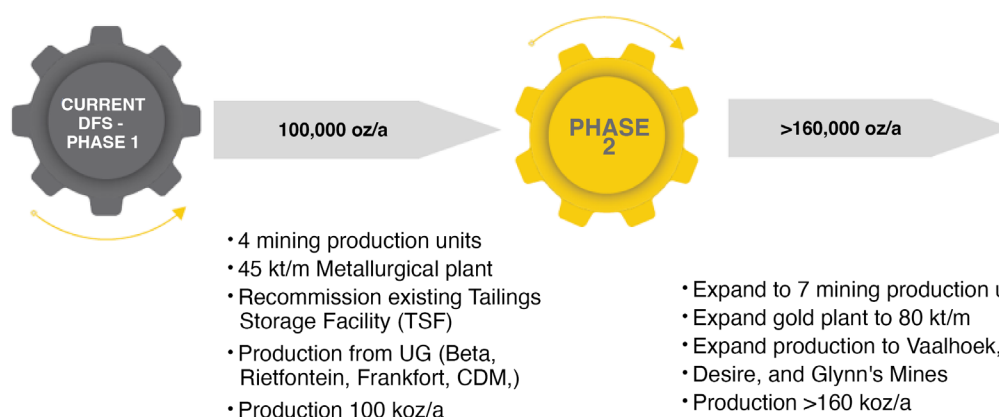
CURRENT DFS - PHASE 1

100,000 oz/a

PHASE 2

>160,000 oz/a

• 4 mining production units
• 45 kt/m Metallurgical plant
• Recommission existing Tailings Storage Facility (TSF)
• Production from UG (Beta, Rietfontein, Frankfort, CDM,)
• Production 100 koz/a

• Expand to 7 mining production u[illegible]
• Expand gold plant to 80 kt/m
• Expand production to Vaalhoek,
• Desire, and Glynn's Mines
• Production >160 koz/a